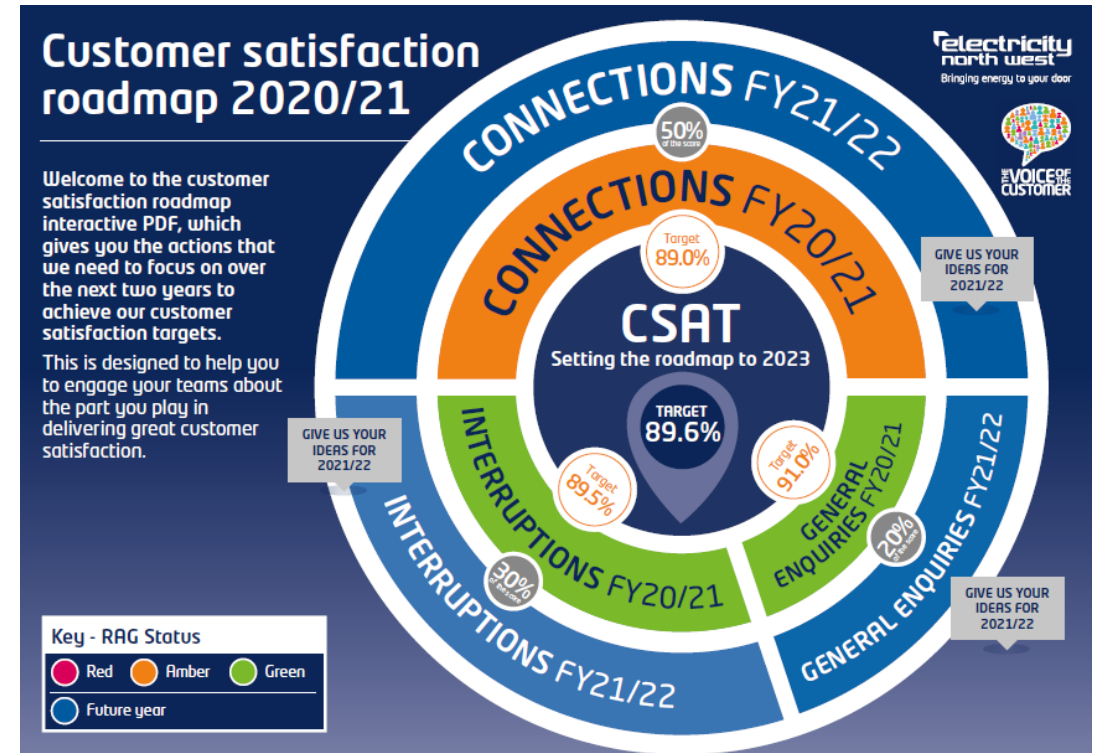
Customer satisfaction roadmap 2020/21

Welcome to the customer satisfaction roadmap interactive PDF, which gives you the actions that we need to focus on over the next two years to achieve our customer satisfaction targets.

This is designed to help you to engage your teams about the part you play in delivering great customer satisfaction.

electricity north west
Bringing energy to your door

THE VOICE OF THE CUSTOMER

CONNECTIONS FY21/22

50% of the score

CONNECTIONS FY20/21

Target 89.0%

GIVE US YOUR IDEAS FOR 2021/22

CSAT
Setting the roadmap to 2023

TARGET 89.6%

GIVE US YOUR IDEAS FOR 2021/22

INTERRUPTIONS FY20/21

Target 89.5%

Target 91.0%

GENERAL ENQUIRIES FY20/21

GENERAL ENQUIRIES FY21/22

20% of the score

30% of the score

INTERRUPTIONS FY21/22

GIVE US YOUR IDEAS FOR 2021/22

Key - RAG Status
Red
Amber
Green
Future year